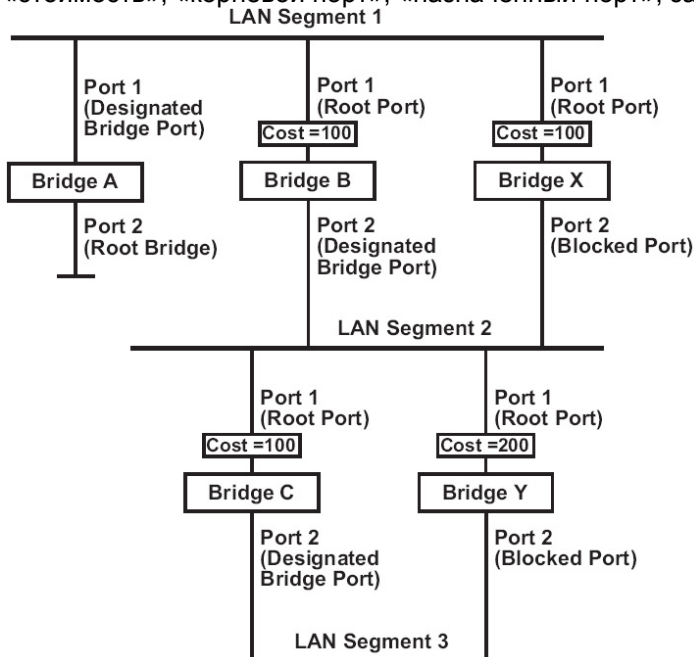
«стоимость», «корневой порт», «назначенный порт», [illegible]

LAN Segment 1

Port 1 (Designated Bridge Port)

Bridge A

Port 2 (Root Bridge)

Port 1 (Root Port)

Cost =100

Bridge B

Port 2 (Designated Bridge Port)

Port 1 (Root Port)

Cost =100

Bridge X

Port 2 (Blocked Port)

LAN Segment 2

Port 1 (Root Port)

Cost =100

Bridge C

Port 2 (Designated Bridge Port)

Port 1 (Root Port)

Cost =200

Bridge Y

Port 2 (Blocked Port)

LAN Segment 3